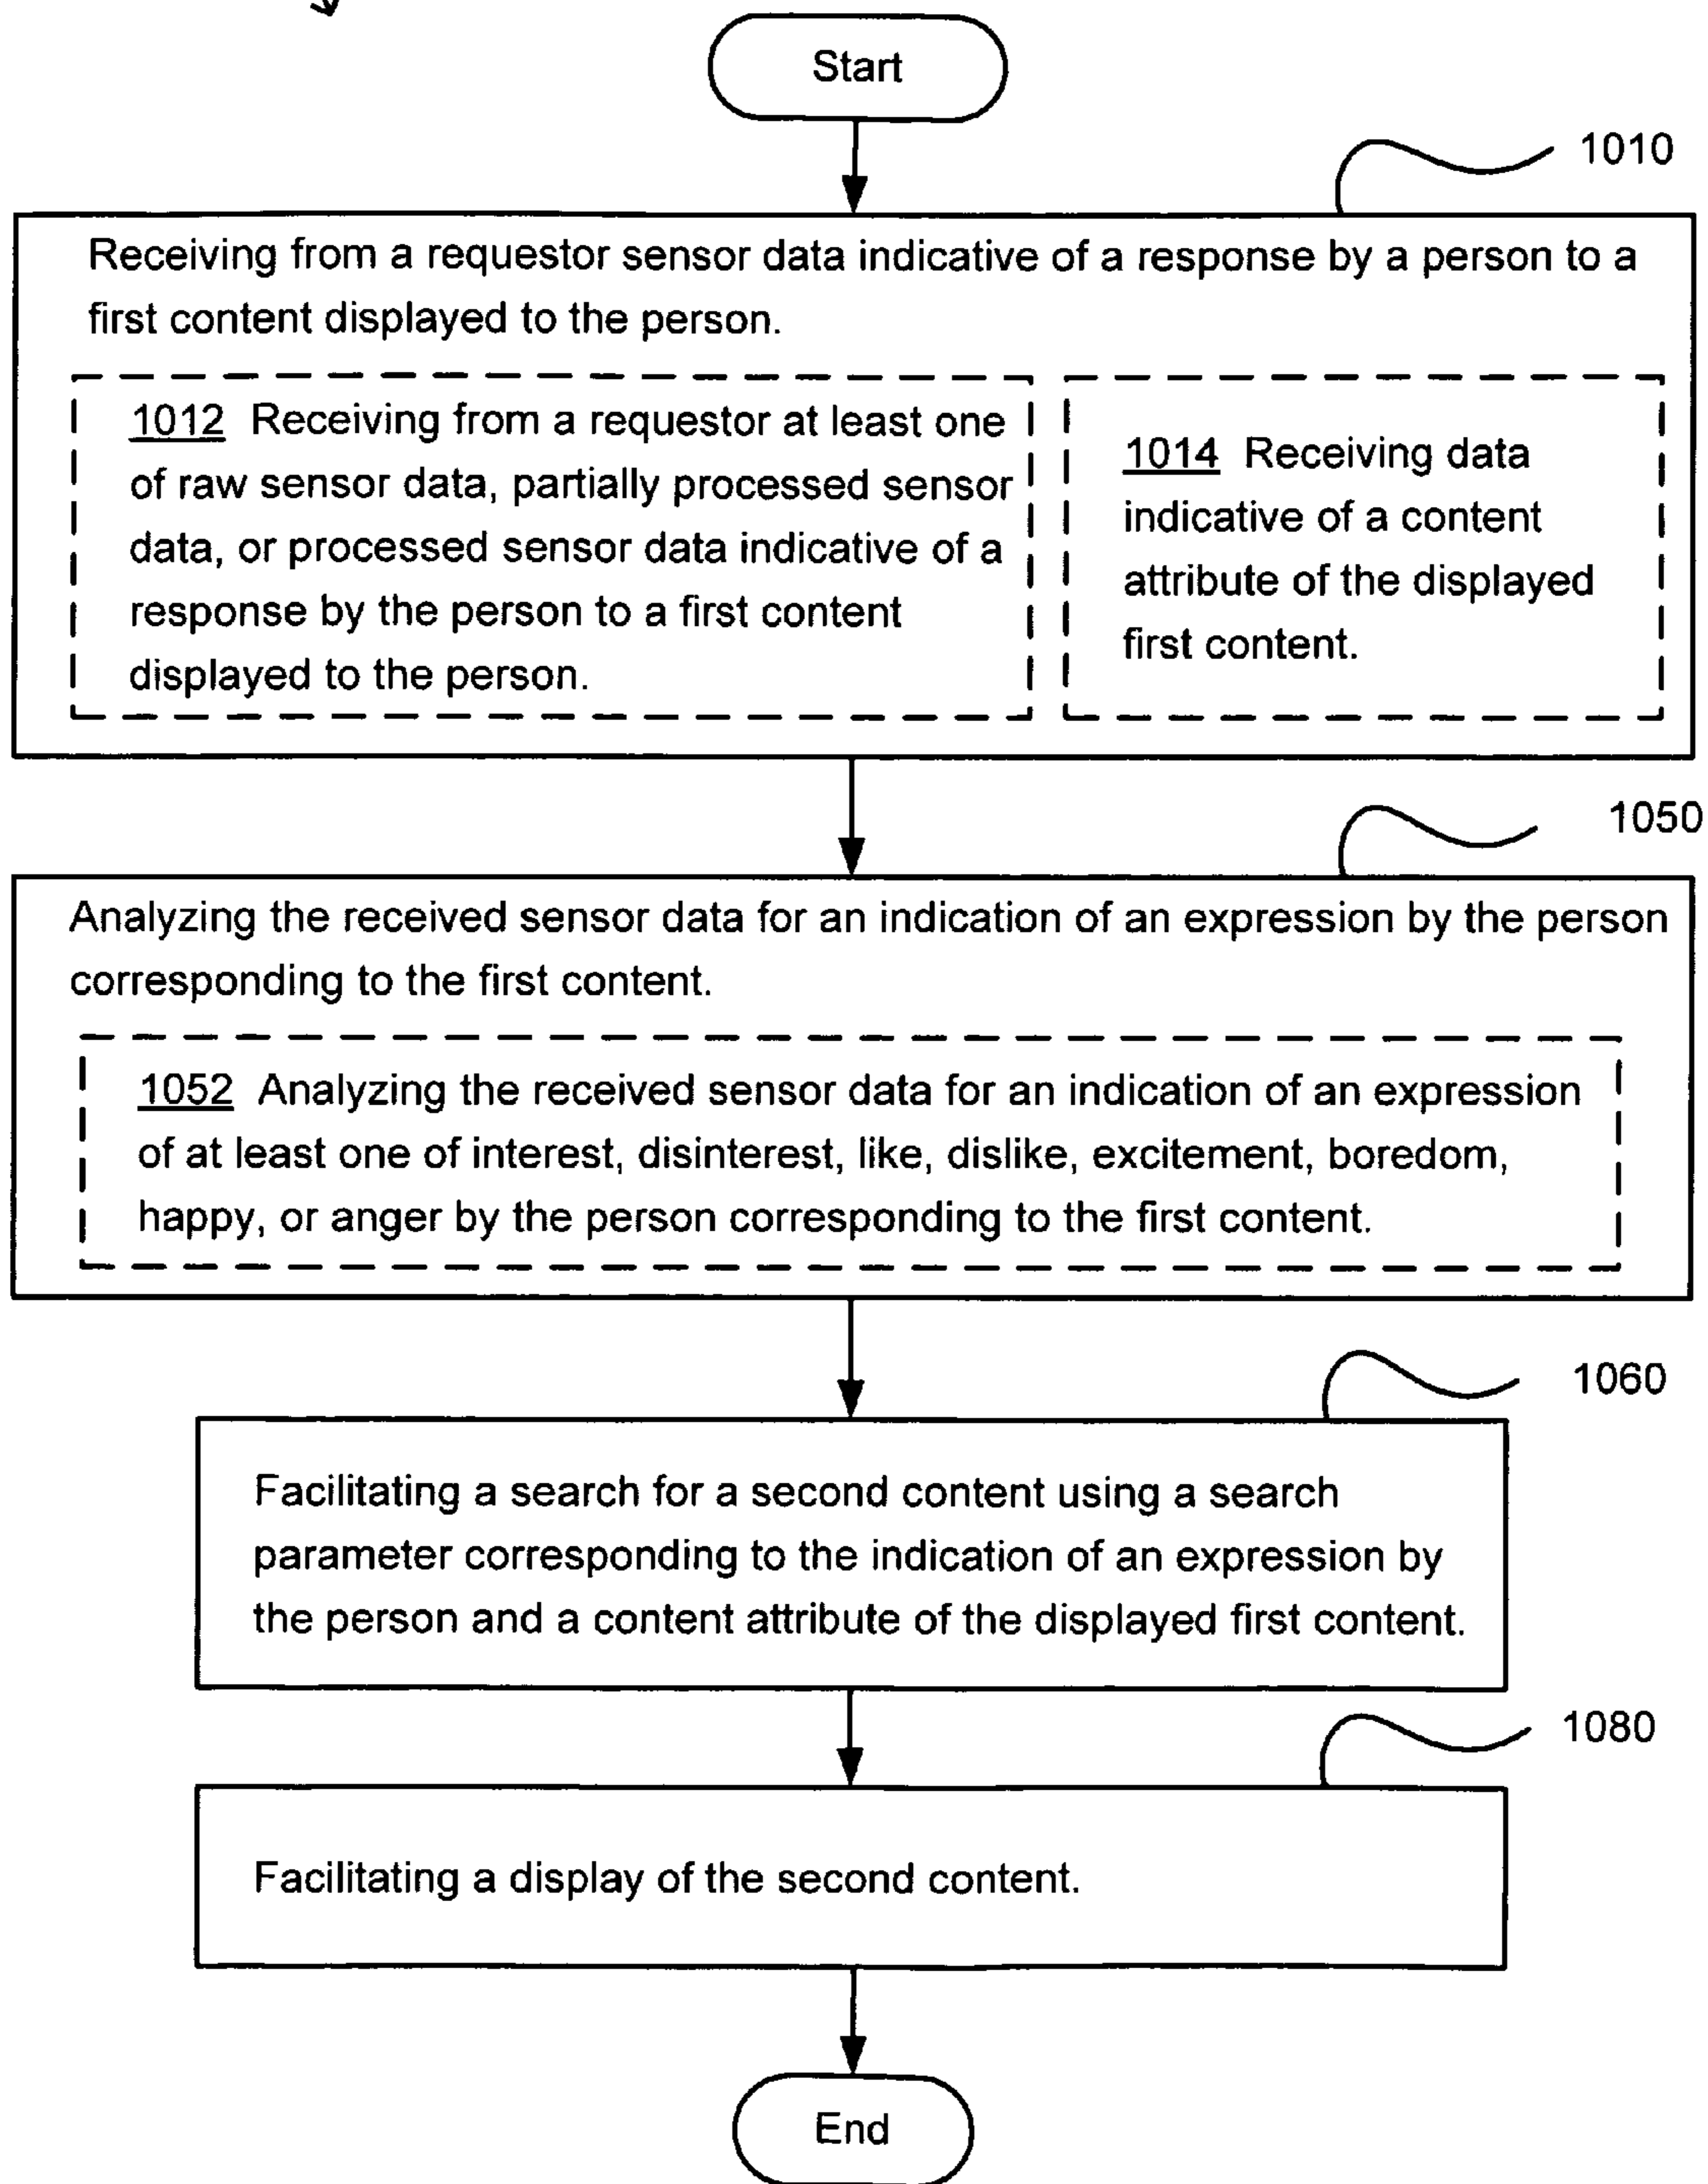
Start

1010

Receiving from a requestor sensor data indicative of a response by a person to a first content displayed to the person.

1012 Receiving from a requestor at least one of raw sensor data, partially processed sensor data, or processed sensor data indicative of a response by the person to a first content displayed to the person.

1014 Receiving data indicative of a content attribute of the displayed first content.

1050

Analyzing the received sensor data for an indication of an expression by the person corresponding to the first content.

1052 Analyzing the received sensor data for an indication of an expression of at least one of interest, disinterest, like, dislike, excitement, boredom, happy, or anger by the person corresponding to the first content.

1060

Facilitating a search for a second content using a search parameter corresponding to the indication of an expression by the person and a content attribute of the displayed first content.

1080

Facilitating a display of the second content.

End